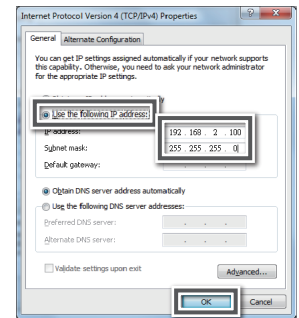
Internet Protocol Version 4 (TCP/IPv4) Properties

?

X

General

Alternate Configuration

You can get IP settings assigned automatically if your network supports this capability. Otherwise, you need to ask your network administrator for the appropriate IP settings.

Use the following IP address:

IP address:

192 . 168 . 2 . 100

Subnet mask:

255 . 255 . 255 . 0

Default gateway:

Obtain DNS server address automatically

Use the following DNS server addresses:

Preferred DNS server:

Alternate DNS server:

Validate settings upon exit

Advanced...

OK

Cancel